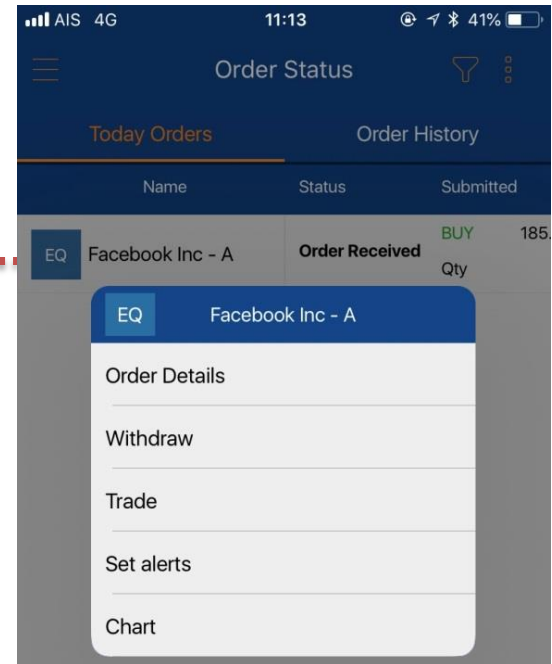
AIS 4G 11:13 41%

Order Status

Today Orders Order History

Name Status Submitted

EQ Facebook Inc - A Order Received BUY 185.
Qty

EQ Facebook Inc - A

Order Details

Withdraw

Trade

Set alerts

Chart